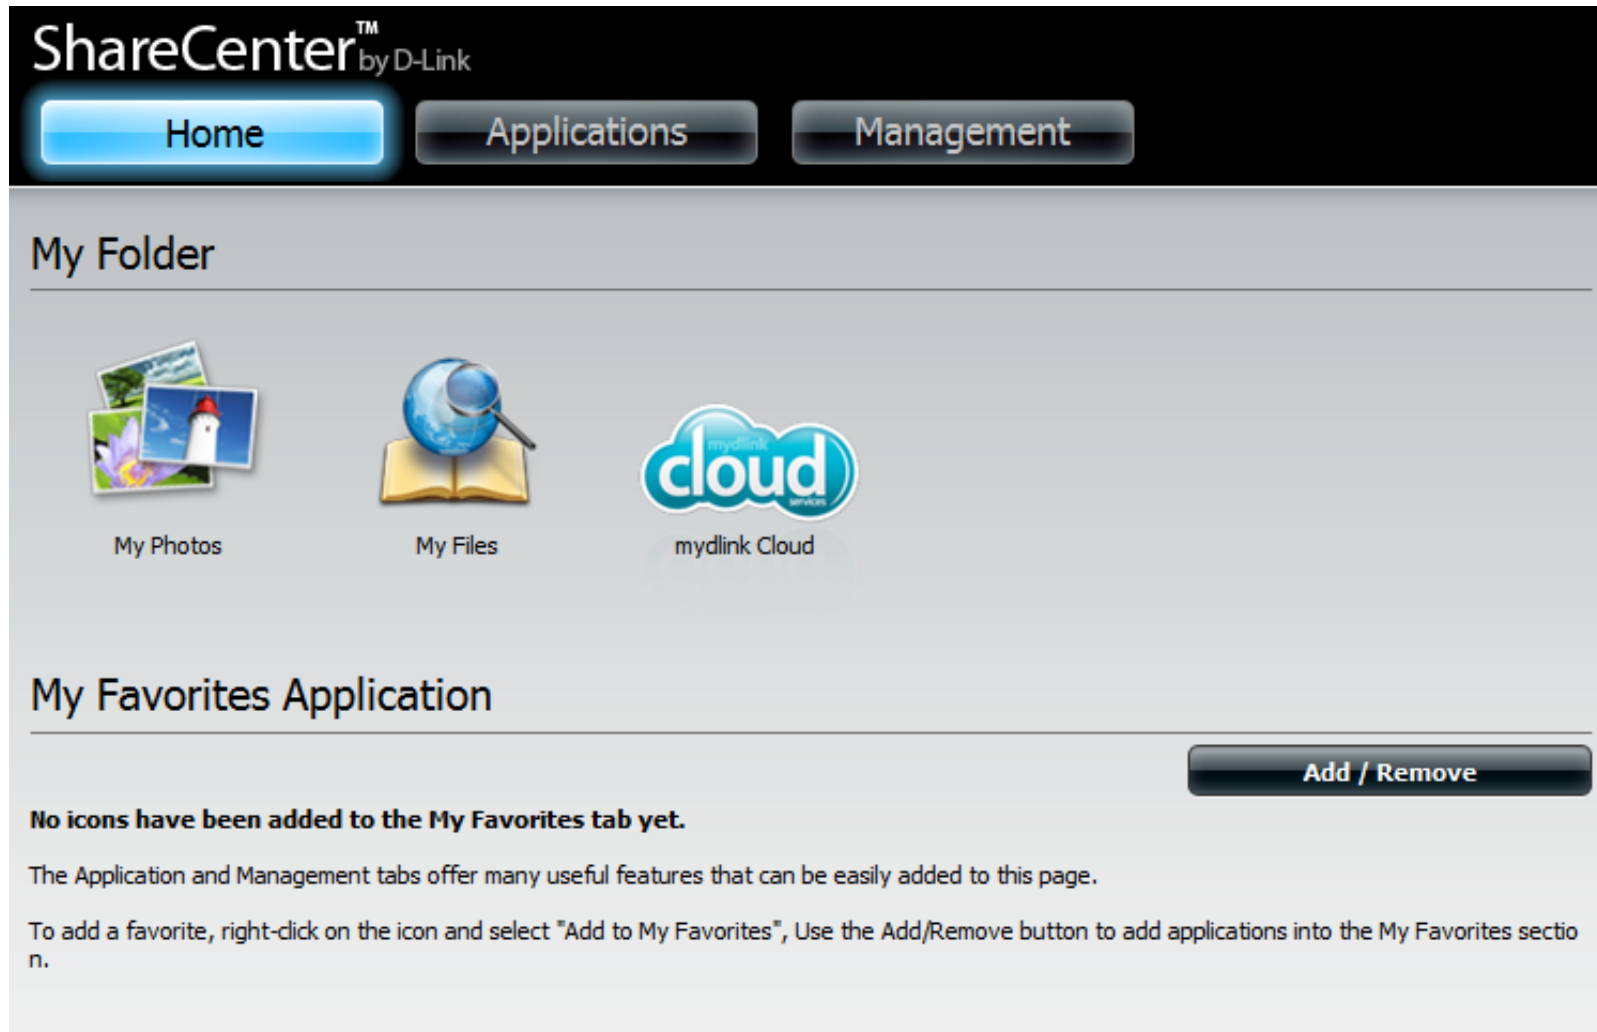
ShareCenter™ by D-Link

Home
Applications
Management

My Folder

mydlink cloud services

My Photos
My Files
mydlink Cloud

My Favorites Application

Add / Remove

**No icons have been added to the My Favorites tab yet.**

The Application and Management tabs offer many useful features that can be easily added to this page.

To add a favorite, right-click on the icon and select "Add to My Favorites", Use the Add/Remove button to add applications into the My Favorites section.